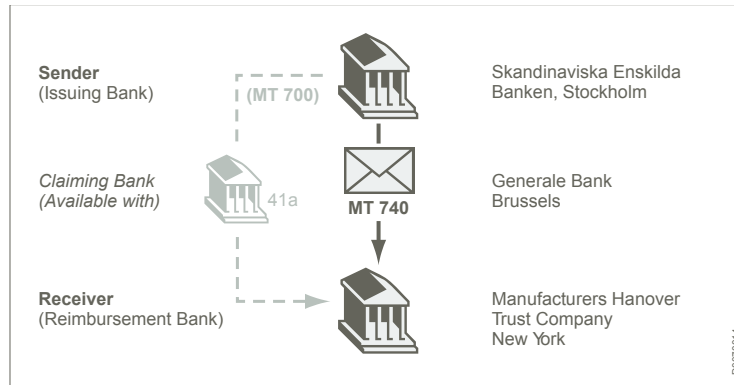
Sender
(Issuing Bank)

(MT 700)

Skandinaviska Enskilda Banken, Stockholm

Claiming Bank
(Available with)

41a

MT 740

Generale Bank
Brussels

Receiver
(Reimbursement Bank)

Manufacturers Hanover Trust Company
New York

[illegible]